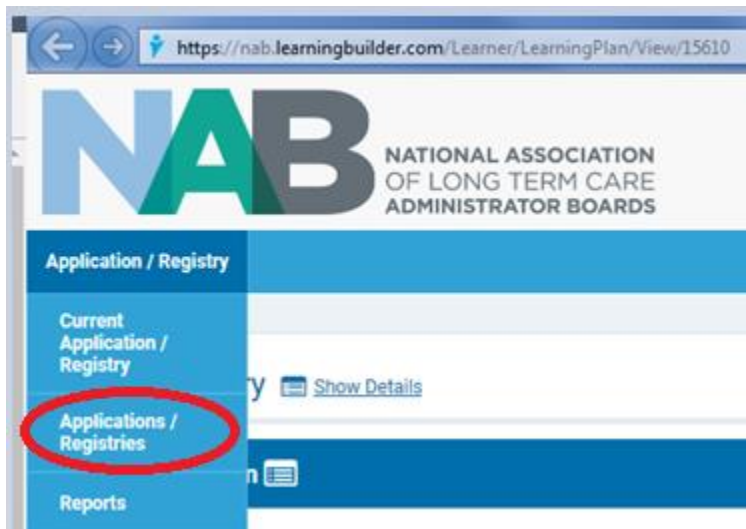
https://nab.learningbuilder.com/Learner/LearningPlan/View/15610

NAB

NATIONAL ASSOCIATION OF LONG TERM CARE ADMINISTRATOR BOARDS

Application / Registry

Current Application / Registry

ry Show Details

Applications / Registries

n

Reports